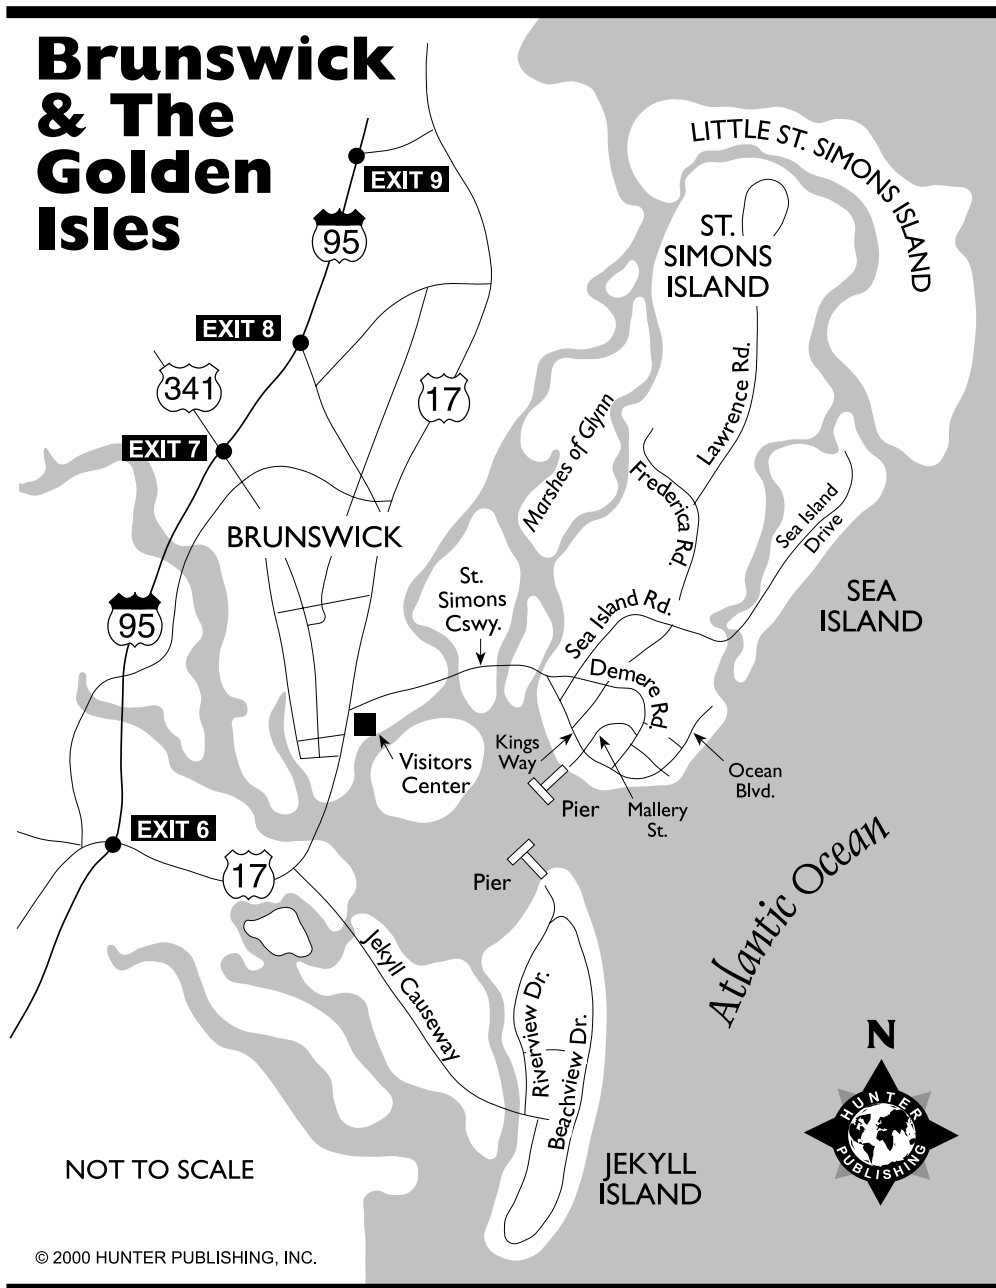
Brunswick & The Golden Isles

LITTLE ST. SIMONS ISLAND

EXIT 9

95

ST. SIMONS ISLAND

EXIT 8

341

17

Lawrence Rd.

EXIT 7

Marshes of Glynn

Frederica Rd.

Sea Island Drive

BRUNSWICK

St. Simons Cswy.

Sea Island Rd.

SEA ISLAND

95

Demere Rd.

Kings Way

Visitors Center

Ocean Blvd.

Pier

Mallery St.

EXIT 6

Atlantic Ocean

17

Pier

Jekyll Causeway

Riverview Dr.

Beachview Dr.

N

HUNTER PUBLISHING

NOT TO SCALE

JEKYLL ISLAND

© 2000 HUNTER PUBLISHING, INC.